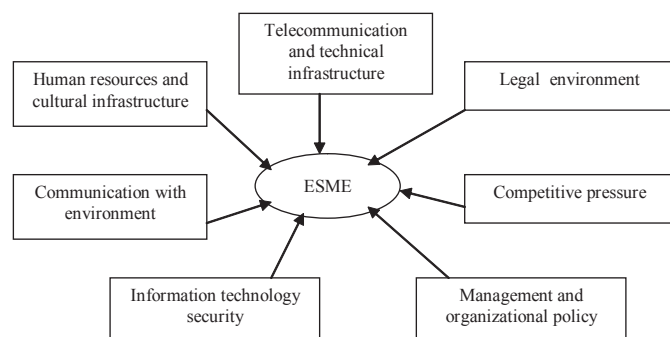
Telecommunication and technical infrastructure

Human resources and cultural infrastructure

Legal environment

ESME

Communication with environment

Competitive pressure

Information technology security

Management and organizational policy